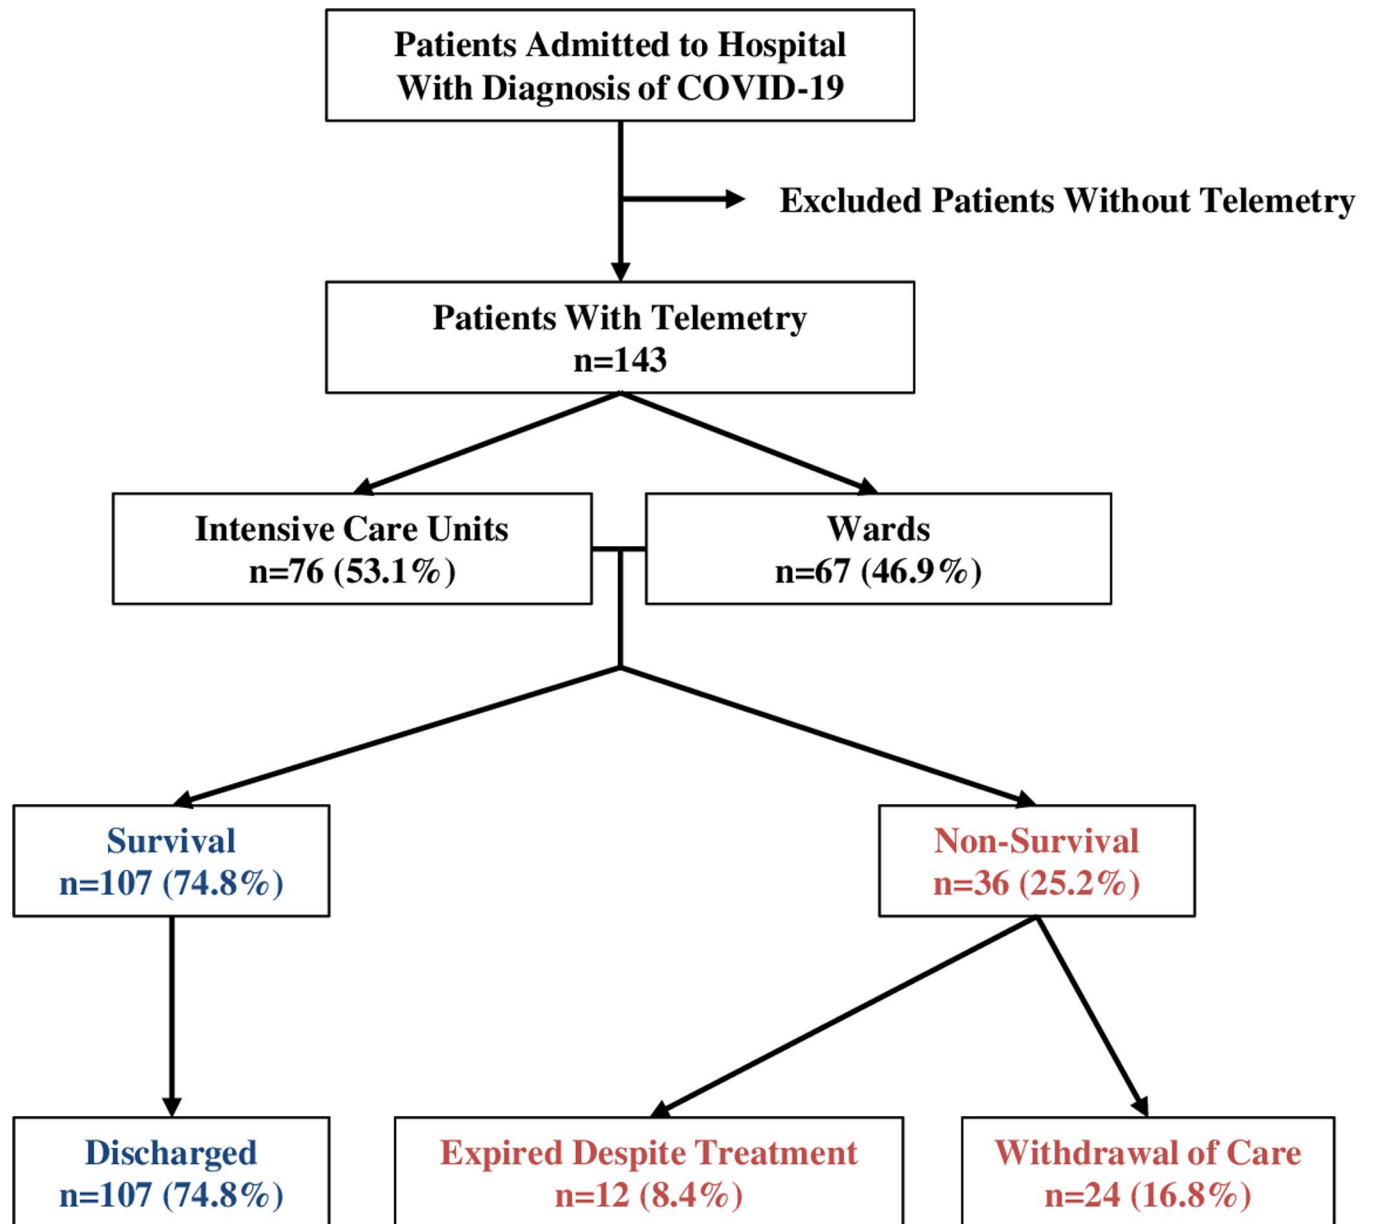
Patients Admitted to Hospital With Diagnosis of COVID-19

Excluded Patients Without Telemetry

Patients With Telemetry
n=143

Intensive Care Units
n=76 (53.1%)

Wards
n=67 (46.9%)

Survival
n=107 (74.8%)

Non-Survival
n=36 (25.2%)

Discharged
n=107 (74.8%)

Expired Despite Treatment
n=12 (8.4%)

Withdrawal of Care
n=24 (16.8%)